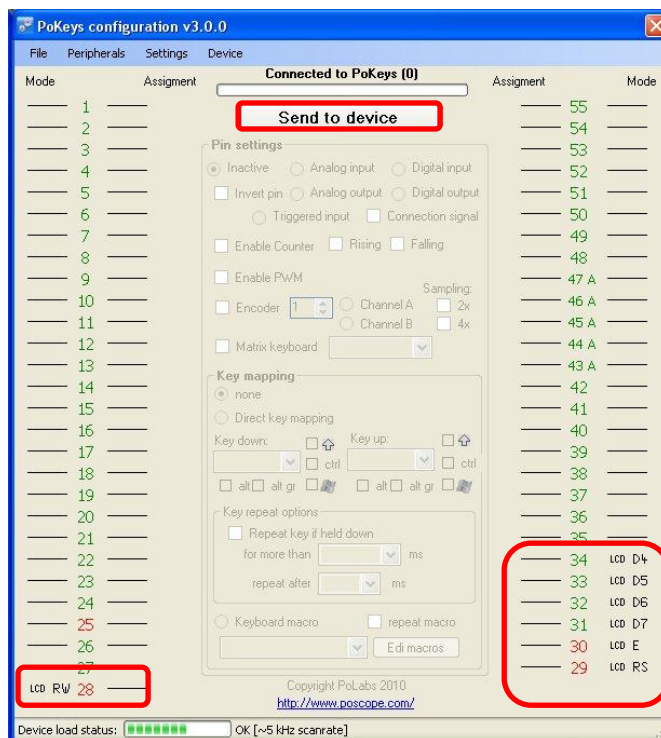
PoKeys configuration v3.0.0

File Peripherals Settings Device

Mode Assigment Connected to PoKeys (0) Assigment Mode

Send to device

Pin settings
Inactive Analog input Digital input
Invert pin Analog output Digital output
Triggered input Connection signal
Enable Counter Rising Falling
Enable PWM
Sampling:
Encoder 1 Channel A 2x
Channel B 4x
Matrix keyboard

Key mapping
none
Direct key mapping
Key down: Key up:
ctrl ctrl
alt alt gr alt alt gr
Key repeat options
Repeat key if held down
for more than ms
repeat after ms
Keyboard macro repeat macro
Edi macros

Copyright PoLabs 2010
http://www.poscope.com/

1
2
3
4
5
6
7
8
9
10
11
12
13
14
15
16
17
18
19
20
21
22
23
24
25
26
27
LCD RW 28

55
54
53
52
51
50
49
48
47 A
46 A
45 A
44 A
43 A
42
41
40
39
38
37
36
35
34 LCD D4
33 LCD D5
32 LCD D6
31 LCD D7
30 LCD E
29 LCD RS

Device load status: OK [~5 kHz scanrate]